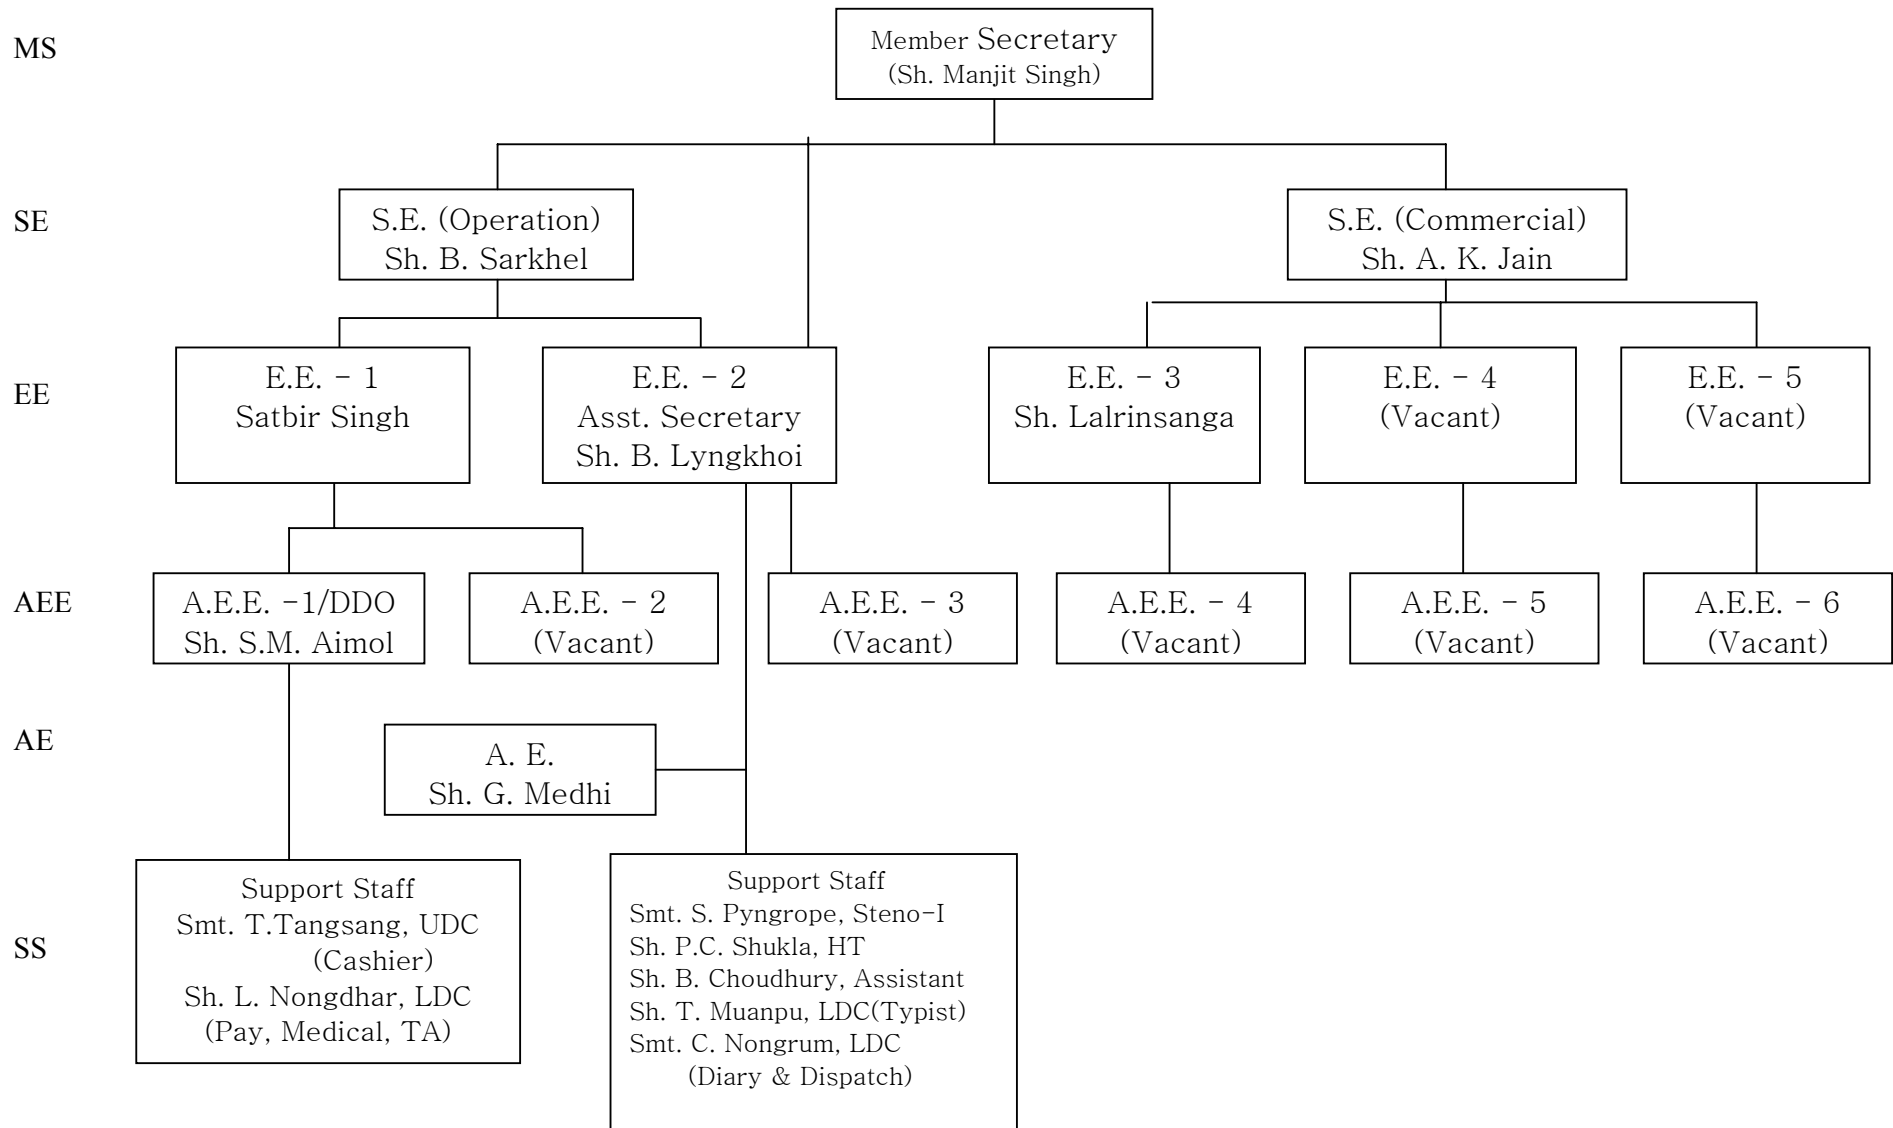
MS

Member Secretary
(Sh. Manjit Singh)

SE

S.E. (Operation)
Sh. B. Sarkhel

S.E. (Commercial)
Sh. A. K. Jain

EE

E.E. - 1
Satbir Singh

E.E. - 2
Asst. Secretary
Sh. B. Lyngkhoi

E.E. - 3
Sh. Lalrinsanga

E.E. - 4
(Vacant)

E.E. - 5
(Vacant)

AEE

A.E.E. -1/DDO
Sh. S.M. Aimol

A.E.E. - 2
(Vacant)

A.E.E. - 3
(Vacant)

A.E.E. - 4
(Vacant)

A.E.E. - 5
(Vacant)

A.E.E. - 6
(Vacant)

AE

A. E.
Sh. G. Medhi

SS

Support Staff
Smt. T.Tangsang, UDC
(Cashier)
Sh. L. Nongdhar, LDC
(Pay, Medical, TA)

Support Staff
Smt. S. Pyngrope, Steno-I
Sh. P.C. Shukla, HT
Sh. B. Choudhury, Assistant
Sh. T. Muanpu, LDC(Typist)
Smt. C. Nongrum, LDC
(Diary & Dispatch)